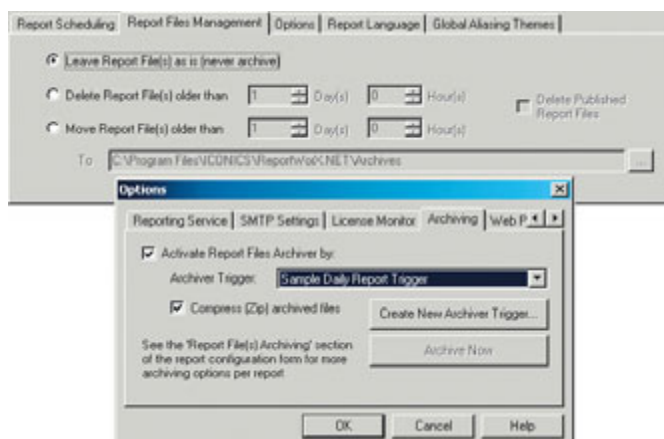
Report Scheduling | Report Files Management | Options | Report Language | Global Aliasing Themes

Leave Report File(s) as is (never archive)

Delete Report File(s) older than 1 Day(s) 0 Hour(s)

Move Report File(s) older than 1 Day(s) 0 Hour(s)

Delete Published Report Files

To C:\Program Files\ICONICS\ReportWorX.NET\Archives ...

Options

Reporting Service | SMTP Settings | License Monitor | Archiving | Web P

Activate Report Files Archiver by:

Archiver Trigger: Sample Daily Report Trigger

Compress (Zip) archived files

Create New Archiver Trigger...

See the 'Report File(s) Archiving' section of the report configuration form for more archiving options per report

Archive Now

OK Cancel Help